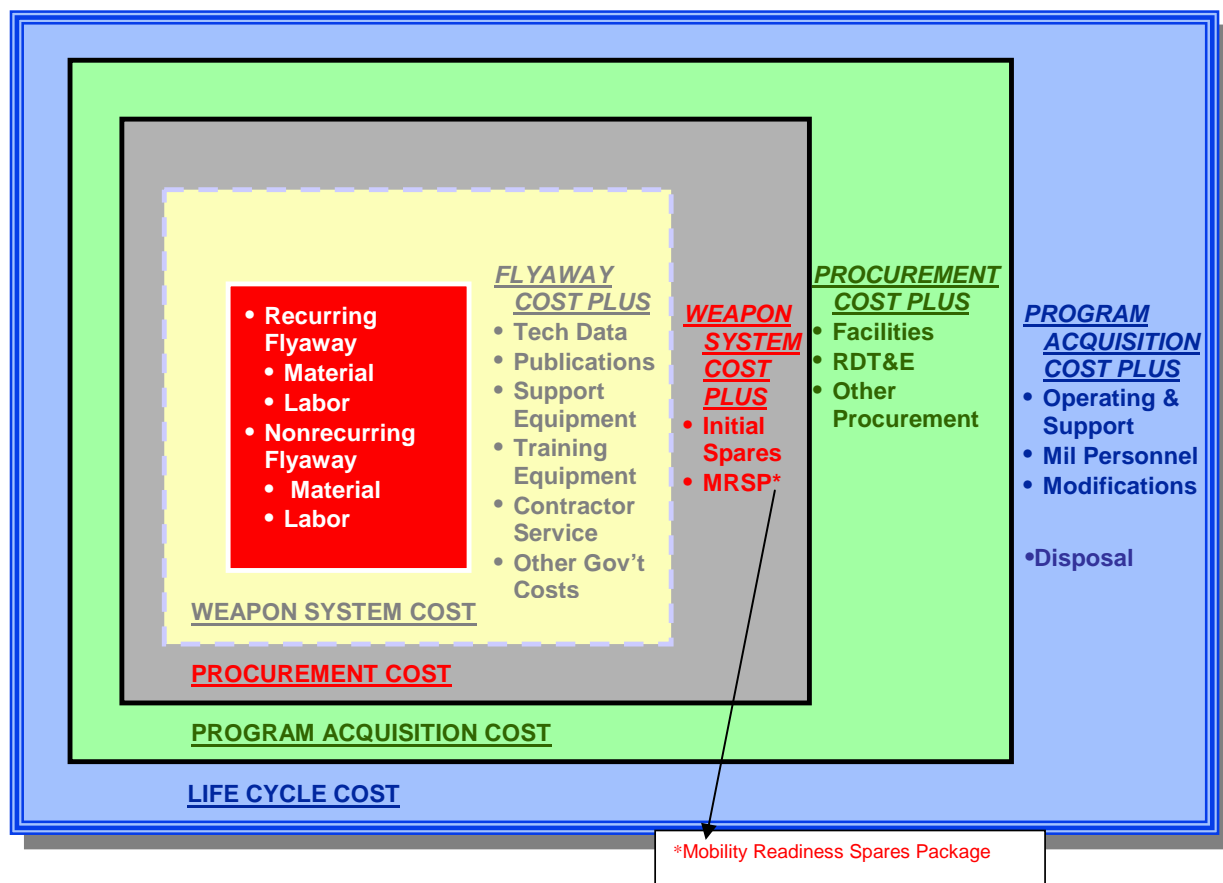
• Recurring Flyaway
• Material
• Labor
• Nonrecurring Flyaway
• Material
• Labor

FLYAWAY COST PLUS
• Tech Data
• Publications
• Support Equipment
• Training Equipment
• Contractor Service
• Other Gov't Costs

WEAPON SYSTEM COST

WEAPON SYSTEM COST PLUS
• Initial Spares
• MRSP*

PROCUREMENT COST

PROCUREMENT COST PLUS
• Facilities
• RDT&E
• Other Procurement

PROGRAM ACQUISITION COST

PROGRAM ACQUISITION COST PLUS
• Operating & Support
• Mil Personnel
• Modifications

•Disposal

LIFE CYCLE COST

*Mobility Readiness Spares Package